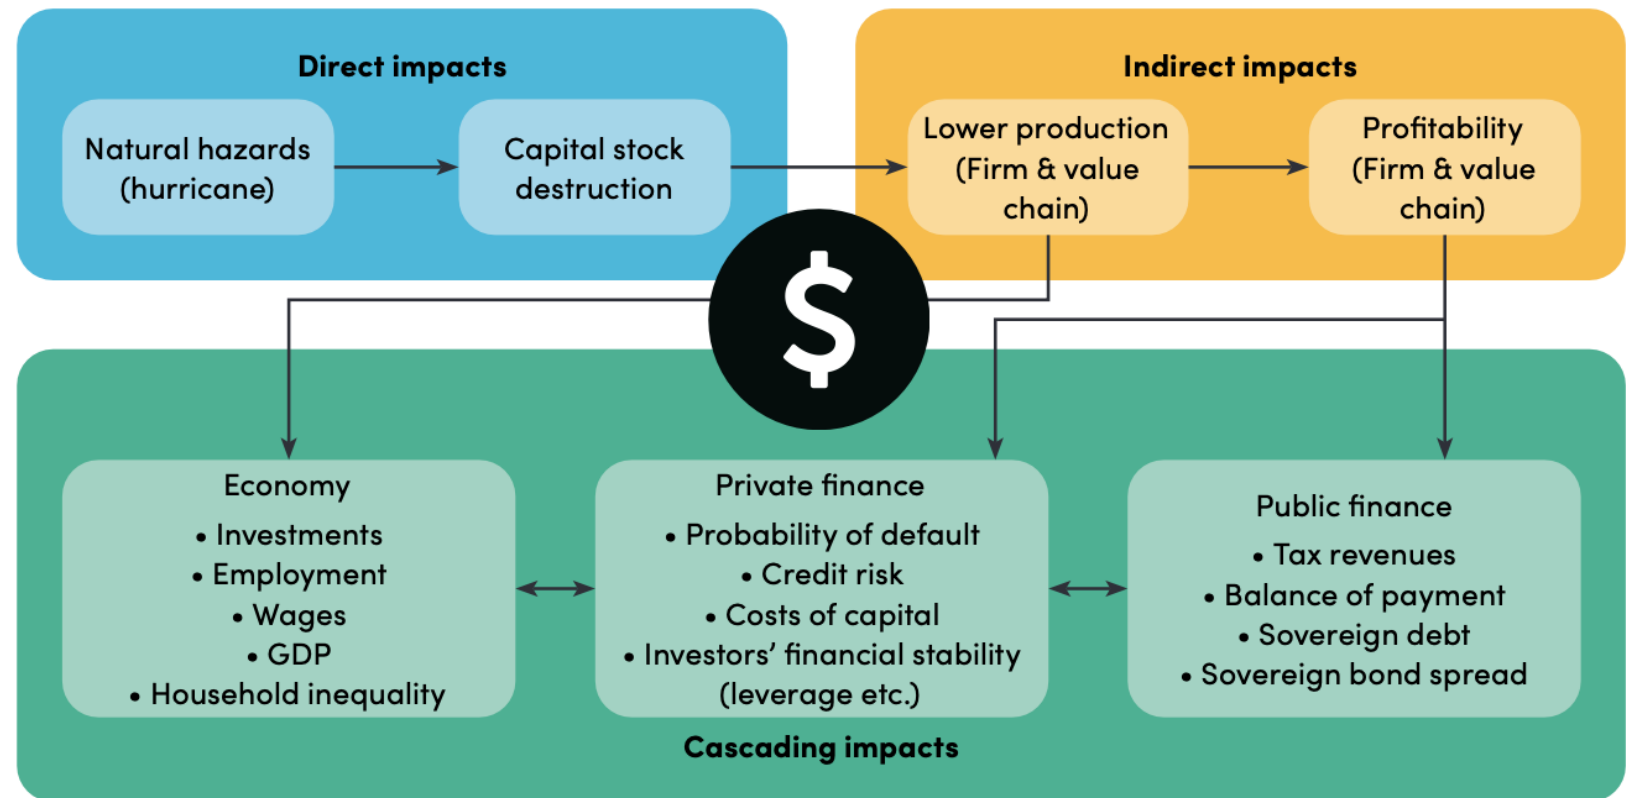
Direct impacts

Natural hazards (hurricane)

Capital stock destruction

Indirect impacts

Lower production (Firm & value chain)

Profitability (Firm & value chain)

$

Economy
• Investments
• Employment
• Wages
• GDP
• Household inequality

Private finance
• Probability of default
• Credit risk
• Costs of capital
• Investors' financial stability (leverage etc.)

Public finance
• Tax revenues
• Balance of payment
• Sovereign debt
• Sovereign bond spread

Cascading impacts